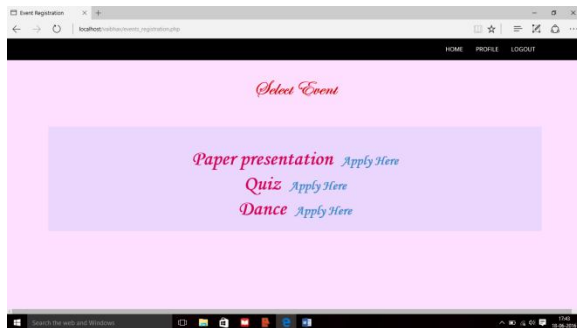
Event Registration

localhost/vaibhav/events_registration.php

HOME PROFILE LOGOUT

Select Event

Paper presentation Apply Here

Quiz Apply Here

Dance Apply Here

Search the web and Windows

17:43
18-06-2016